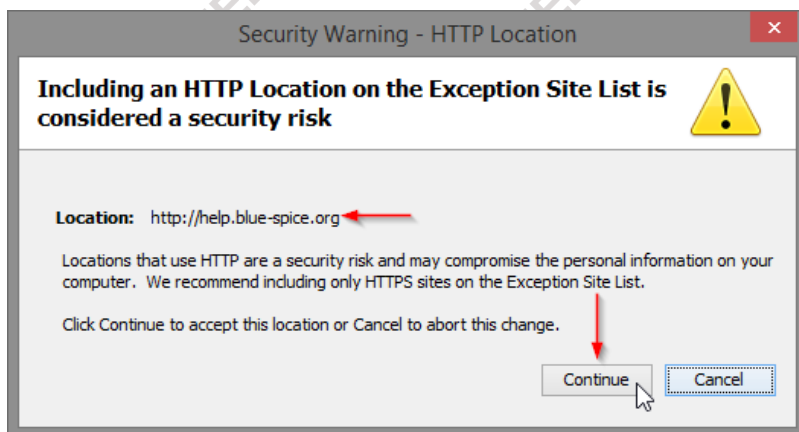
Security Warning - HTTP Location

Including an HTTP Location on the Exception Site List is considered a security risk

Location: http://help.blue-spice.org

Locations that use HTTP are a security risk and may compromise the personal information on your computer. We recommend including only HTTPS sites on the Exception Site List.

Click Continue to accept this location or Cancel to abort this change.

Continue

Cancel